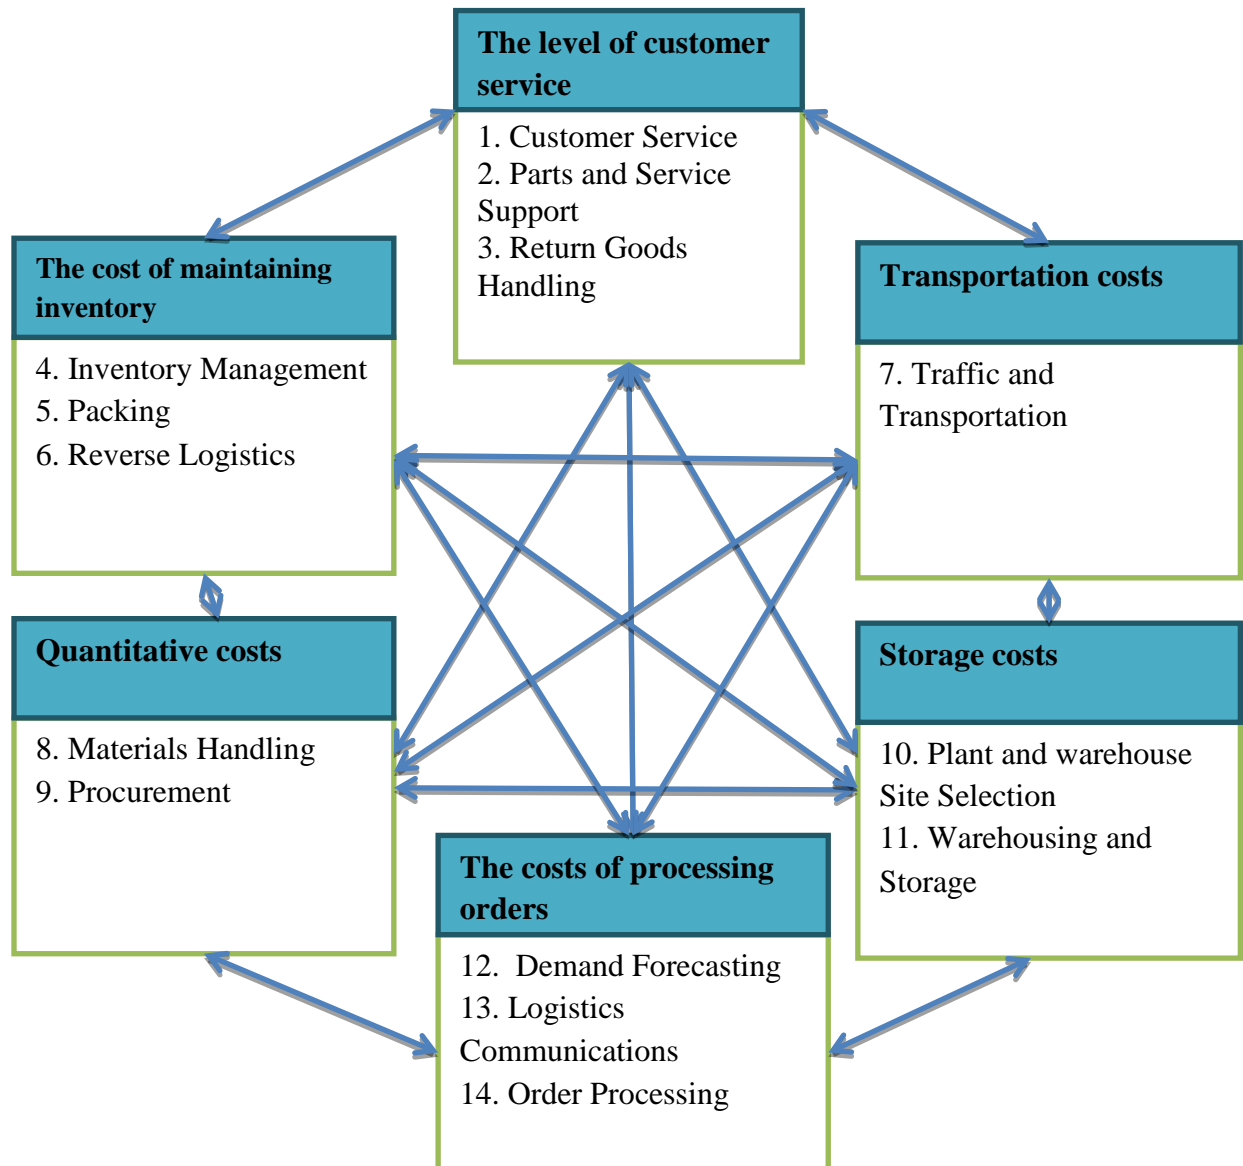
The level of customer service

1. Customer Service
2. Parts and Service Support
3. Return Goods Handling

The cost of maintaining inventory

4. Inventory Management
5. Packing
6. Reverse Logistics

Transportation costs

7. Traffic and Transportation

Quantitative costs

8. Materials Handling
9. Procurement

Storage costs

10. Plant and warehouse Site Selection
11. Warehousing and Storage

The costs of processing orders

12. Demand Forecasting
13. Logistics Communications
14. Order Processing